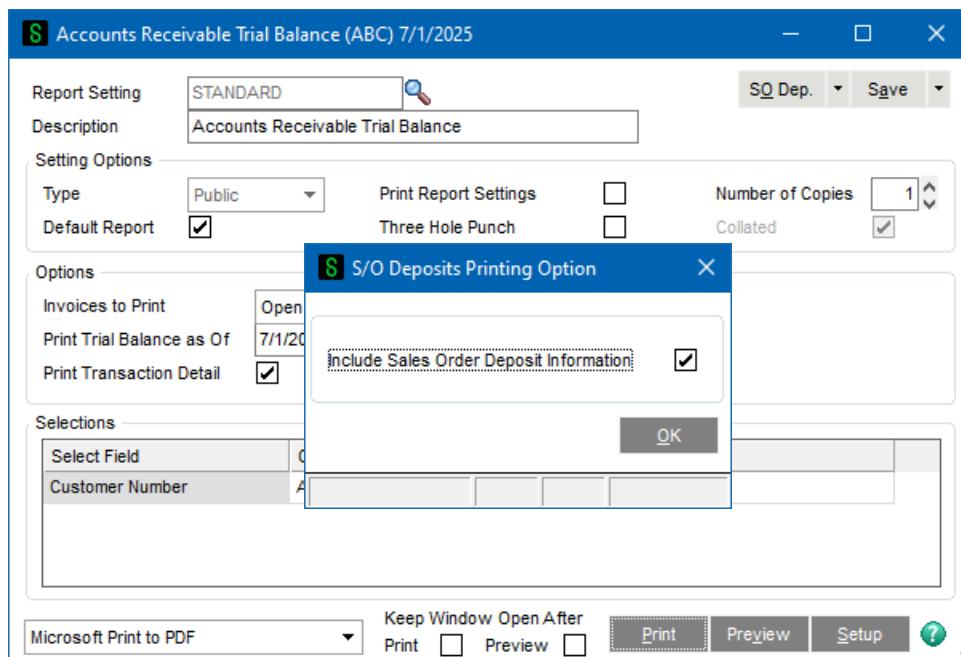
S Accounts Receivable Trial Balance (ABC) 7/1/2025

Report Setting STANDARD
Description Accounts Receivable Trial Balance

SO Dep. Save

Setting Options
Type Public
Default Report ✓
Print Report Settings
Three Hole Punch
Number of Copies 1
Collated ✓

Options
Invoices to Print Open
Print Trial Balance as Of 7/1/20
Print Transaction Detail ✓

Selections
| Select Field | C |
|---|---|
| Customer Number | A |

S S/O Deposits Printing Option

Include Sales Order Deposit Information ✓

OK

Microsoft Print to PDF
Keep Window Open After
Print Preview
Print Preview Setup